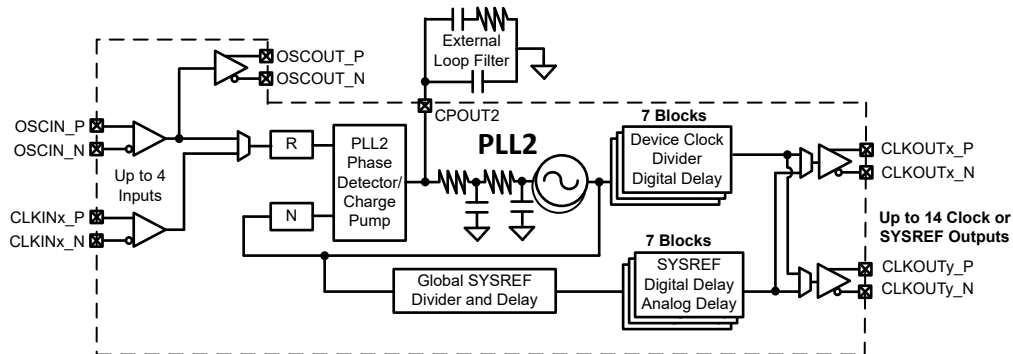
External Loop Filter

OSCOUT_P
OSCOUT_N

CPOUT2

7 Blocks

OSCIN_P
OSCIN_N

R

PLL2 Phase Detector/ Charge Pump

PLL2

Device Clock Divider Digital Delay

CLKOUTx_P
CLKOUTx_N

Up to 4 Inputs

CLKINx_P
CLKINx_N

N

Up to 14 Clock or SYSREF Outputs

7 Blocks

Global SYSREF Divider and Delay

SYSREF Digital Delay Analog Delay

CLKOUTy_P
CLKOUTy_N